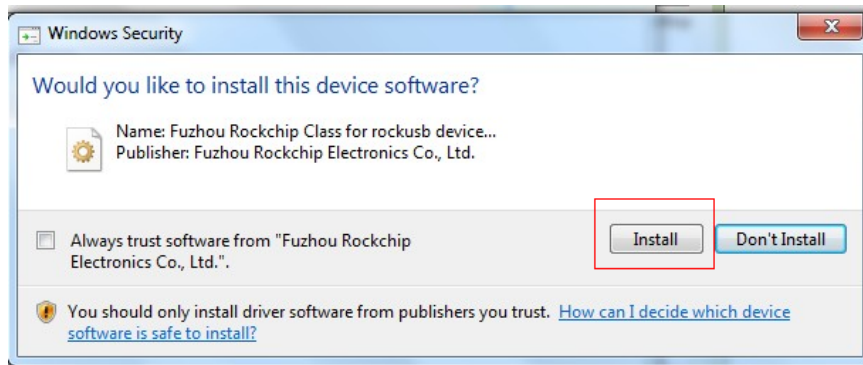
Windows Security

Would you like to install this device software?

Name: Fuzhou Rockchip Class for rockusb device...
Publisher: Fuzhou Rockchip Electronics Co., Ltd.

Always trust software from "Fuzhou Rockchip Electronics Co., Ltd.".

Install

Don't Install

You should only install driver software from publishers you trust. How can I decide which device software is safe to install?